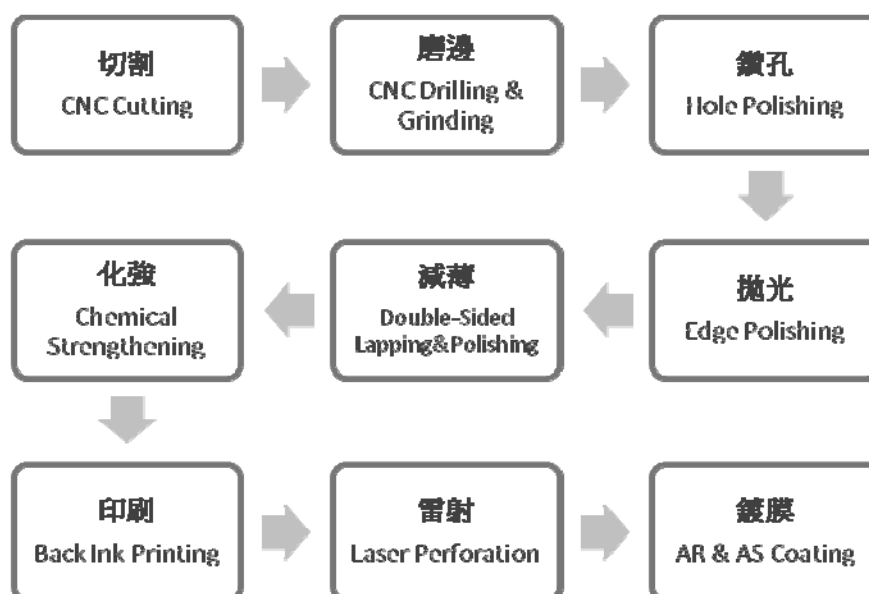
切割
CNC Cutting

磨邊
CNC Drilling & Grinding

鑽孔
Hole Polishing

拋光
Edge Polishing

減薄
Double-Sided Lapping&Polishing

化強
Chemical Strengthening

印刷
Back Ink Printing

雷射
Laser Perforation

鍍膜
AR & AS Coating